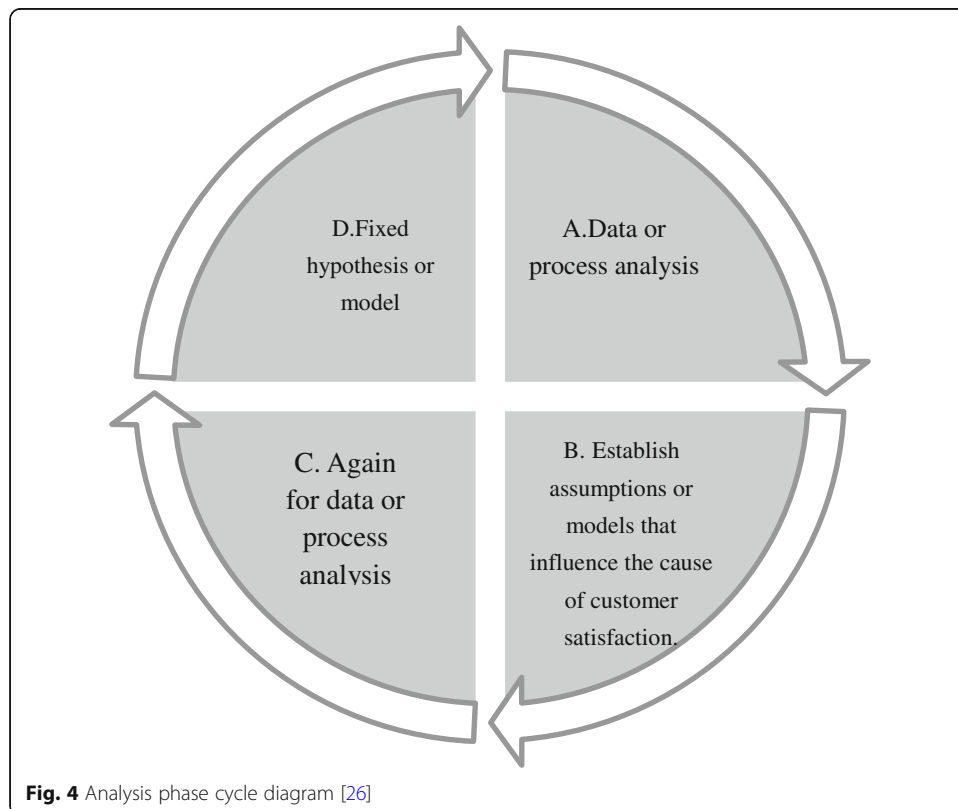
D.Fixed hypothesis or model

A.Data or process analysis

C. Again for data or process analysis

B. Establish assumptions or models that influence the cause of customer satisfaction.

**Fig. 4** Analysis phase cycle diagram [26]